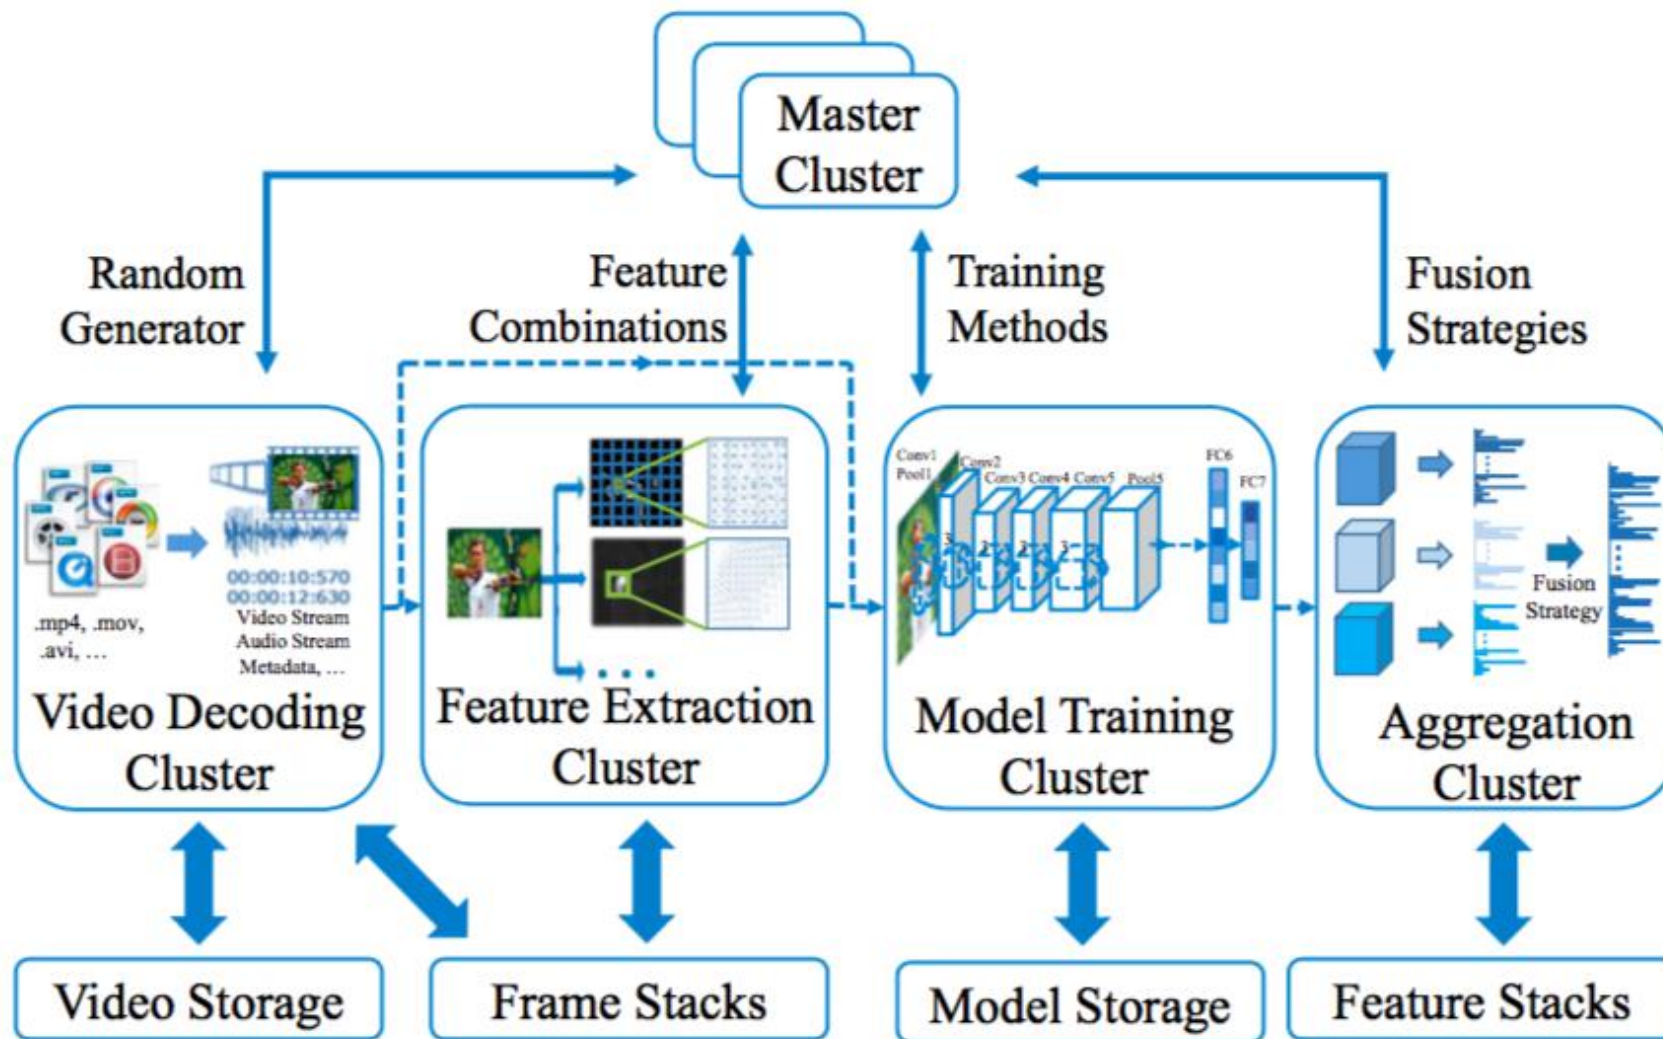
Master Cluster

Random Generator

Feature Combinations

Training Methods

Fusion Strategies

.mp4, .mov, .avi, ...

00:00:10:570
00:00:12:630
Video Stream
Audio Stream
Metadata, ...

Video Decoding Cluster

Feature Extraction Cluster

Conv1 Pool1
Conv2
Conv3 Conv4 Conv5 Pool5
FC6
FC7

Model Training Cluster

Fusion Strategy

Aggregation Cluster

Video Storage

Frame Stacks

Model Storage

Feature Stacks